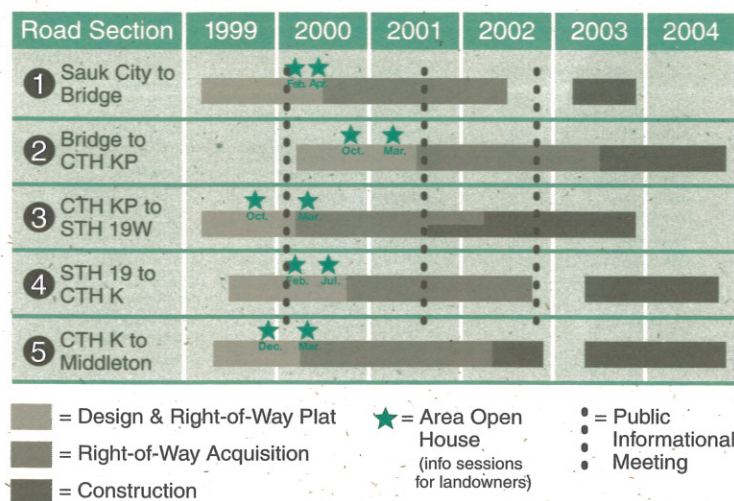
| Road Section | 1999 | 2000 | 2001 | 2002 | 2003 | 2004 |
|---|---|---|---|---|---|---|
| 1 Sauk City to Bridge | | Feb. Apr. | | | | |
| 2 Bridge to CTH KP | | Oct. | Mar. | | | |
| 3 CTH KP to STH 19W | Oct. | Mar. | | | | |
| 4 STH 19 to CTH K | | Feb. Jul. | | | | |
| 5 CTH K to Middleton | Dec. | Mar. | | | | |

= Design & Right-of-Way Plat

= Right-of-Way Acquisition

= Construction

= Area Open House (info sessions for landowners)

= Public Informational Meeting